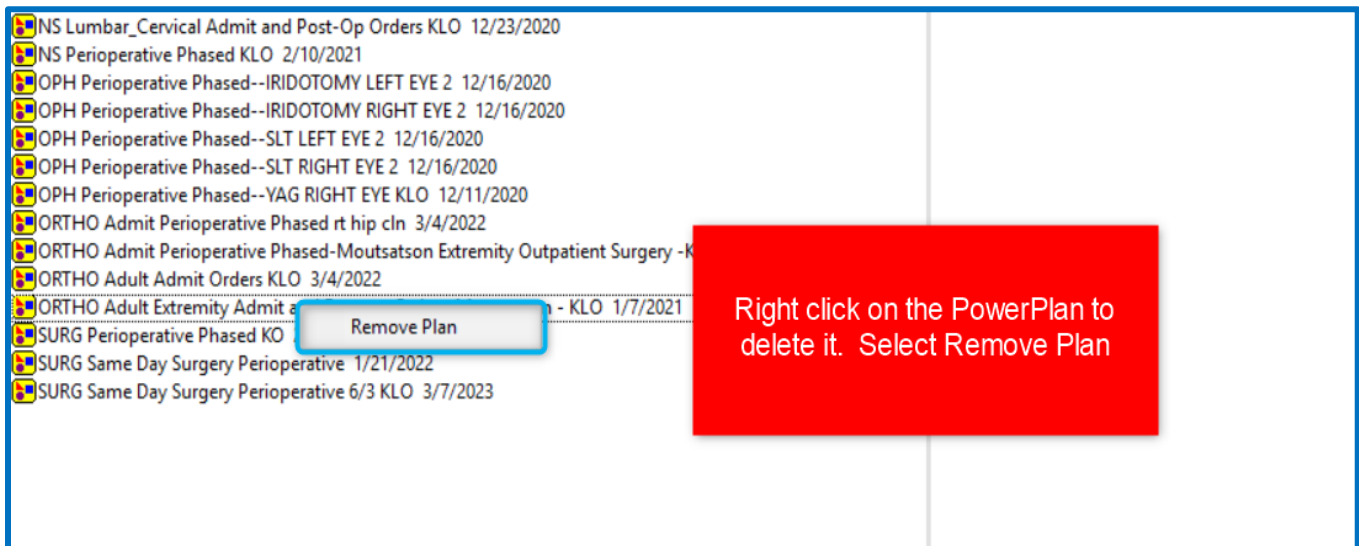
NS Lumbar_Cervical Admit and Post-Op Orders KLO 12/23/2020
NS Perioperative Phased KLO 2/10/2021
OPH Perioperative Phased--IRIDOTOMY LEFT EYE 2 12/16/2020
OPH Perioperative Phased--IRIDOTOMY RIGHT EYE 2 12/16/2020
OPH Perioperative Phased--SLT LEFT EYE 2 12/16/2020
OPH Perioperative Phased--SLT RIGHT EYE 2 12/16/2020
OPH Perioperative Phased--YAG RIGHT EYE KLO 12/11/2020
ORTHO Admit Perioperative Phased rt hip cln 3/4/2022
ORTHO Admit Perioperative Phased-Moutsatson Extremity Outpatient Surgery -K
ORTHO Adult Admit Orders KLO 3/4/2022
ORTHO Adult Extremity Admit a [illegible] n - KLO 1/7/2021
Remove Plan
SURG Perioperative Phased KO
SURG Same Day Surgery Perioperative 1/21/2022
SURG Same Day Surgery Perioperative 6/3 KLO 3/7/2023

Right click on the PowerPlan to delete it. Select Remove Plan